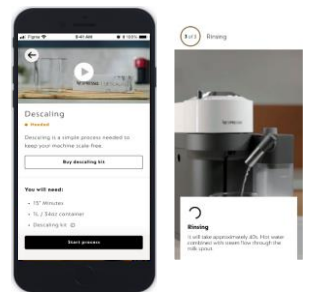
Figma 9:41 AM 100%

Descaling

• Needed

Descaling is a simple process needed to keep your machine scale free.

Buy descaling kit

You will need:

• 15 Minutes
• 1L / 34oz container
• Descaling kit

Start process

3 of 3 Rinsing

Rinsing

It will take approximately 40s. Hot water combined with steam flow through the milk spout.